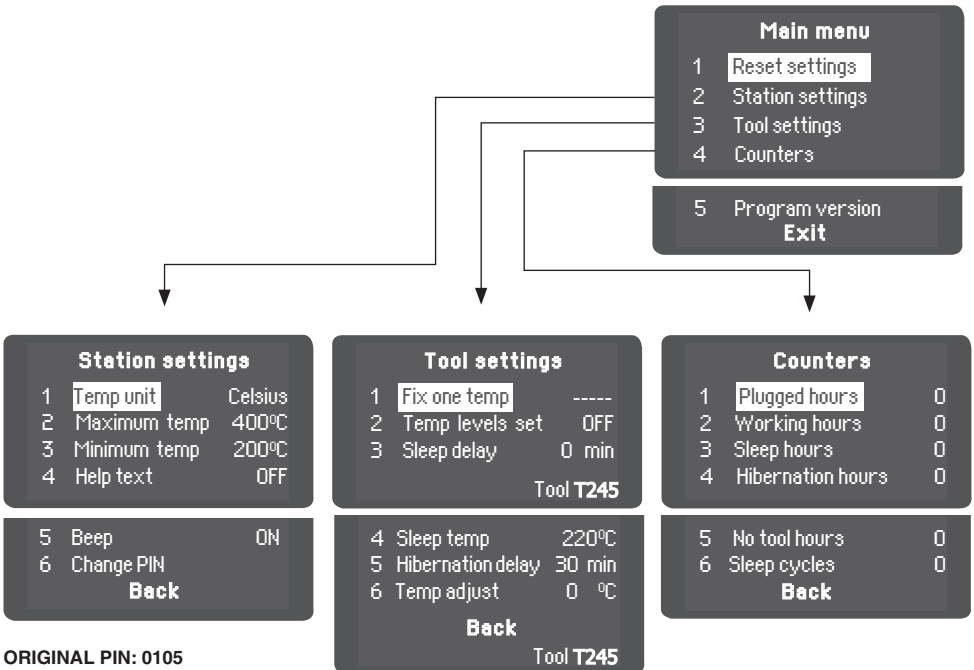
Main menu
1 Reset settings
2 Station settings
3 Tool settings
4 Counters
5 Program version
Exit

Station settings
1 Temp unit Celsius
2 Maximum temp 400ºC
3 Minimum temp 200ºC
4 Help text OFF
5 Beep ON
6 Change PIN
Back

Tool settings
1 Fix one temp -----
2 Temp levels set OFF
3 Sleep delay 0 min
Tool T245
4 Sleep temp 220ºC
5 Hibernation delay 30 min
6 Temp adjust 0 ºC
Back
Tool T245

Counters
1 Plugged hours 0
2 Working hours 0
3 Sleep hours 0
4 Hibernation hours 0
5 No tool hours 0
6 Sleep cycles 0
Back

ORIGINAL PIN: 0105